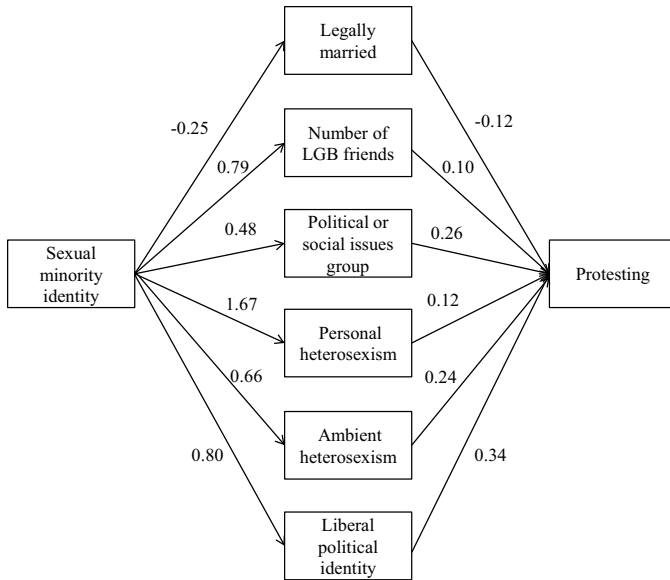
Legally married

Number of LGB friends

Political or social issues group

Personal heterosexism

Ambient heterosexism

Liberal political identity

Sexual minority identity

Protesting

-0.25

0.79

0.48

1.67

0.66

0.80

-0.12

0.10

0.26

0.12

0.24

0.34